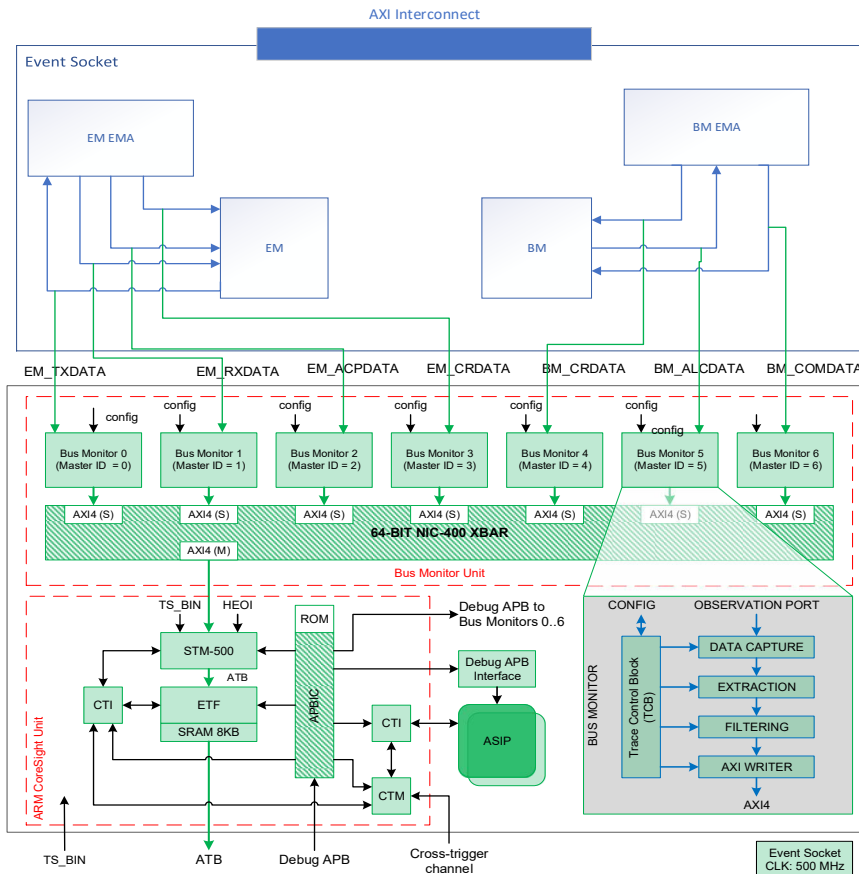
AXI Interconnect

Event Socket

EM EMA

EM

BM EMA

BM

EM_TXDATA

EM_RXDATA

EM_ACPDATA

EM_CRDATA

BM_CRDATA

BM_ALCDATA

BM_COMDATA

config

config

config

config

config

config

config

Bus Monitor 0 (Master ID = 0)

Bus Monitor 1 (Master ID = 1)

Bus Monitor 2 (Master ID = 2)

Bus Monitor 3 (Master ID = 3)

Bus Monitor 4 (Master ID = 4)

Bus Monitor 5 (Master ID = 5)

Bus Monitor 6 (Master ID = 6)

AXI4 (S)

AXI4 (S)

AXI4 (S)

AXI4 (S)

AXI4 (S)

AXI4 (S)

AXI4 (S)

64-BIT NIC-400 XBAR

AXI4 (M)

Bus Monitor Unit

TS_BIN

HEOI

ROM

Debug APB to Bus Monitors 0..6

STM-500

ATB

Debug APB Interface

CTI

ETF

SRAM 8KB

APBIC

CTI

ASIP

CTM

ARM CoreSight Unit

CONFIG

OBSERVATION PORT

BUS MONITOR

Trace Control Block (TCB)

DATA CAPTURE

EXTRACTION

FILTERING

AXI WRITER

AXI4

TS_BIN

ATB

Debug APB

Cross-trigger channel

Event Socket CLK: 500 MHz